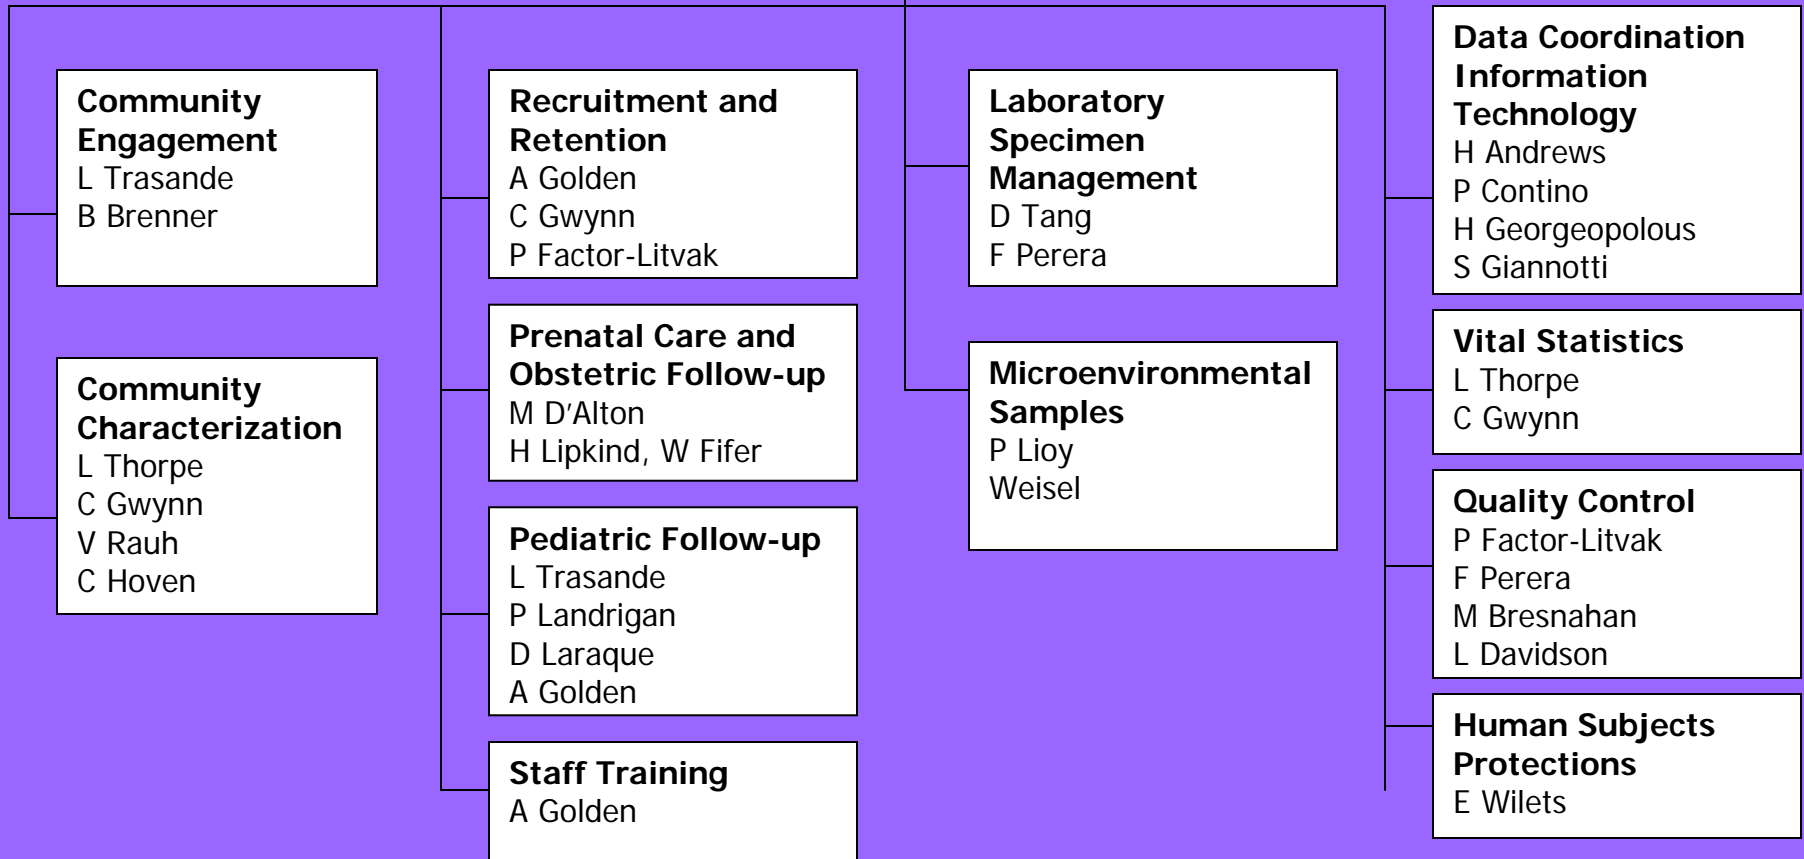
Community Engagement
L Trasande
B Brenner

Community Characterization
L Thorpe
C Gwynn
V Rauh
C Hoven

Recruitment and Retention
A Golden
C Gwynn
P Factor-Litvak

Prenatal Care and Obstetric Follow-up
M D'Alton
H Lipkind, W Fifer

Pediatric Follow-up
L Trasande
P Landrigan
D Laraque
A Golden

Staff Training
A Golden

Laboratory Specimen Management
D Tang
F Perera

Microenvironmental Samples
P Lioy
Weisel

Data Coordination Information Technology
H Andrews
P Contino
H Georgeopolous
S Giannotti

Vital Statistics
L Thorpe
C Gwynn

Quality Control
P Factor-Litvak
F Perera
M Bresnahan
L Davidson

Human Subjects Protections
E Wilets